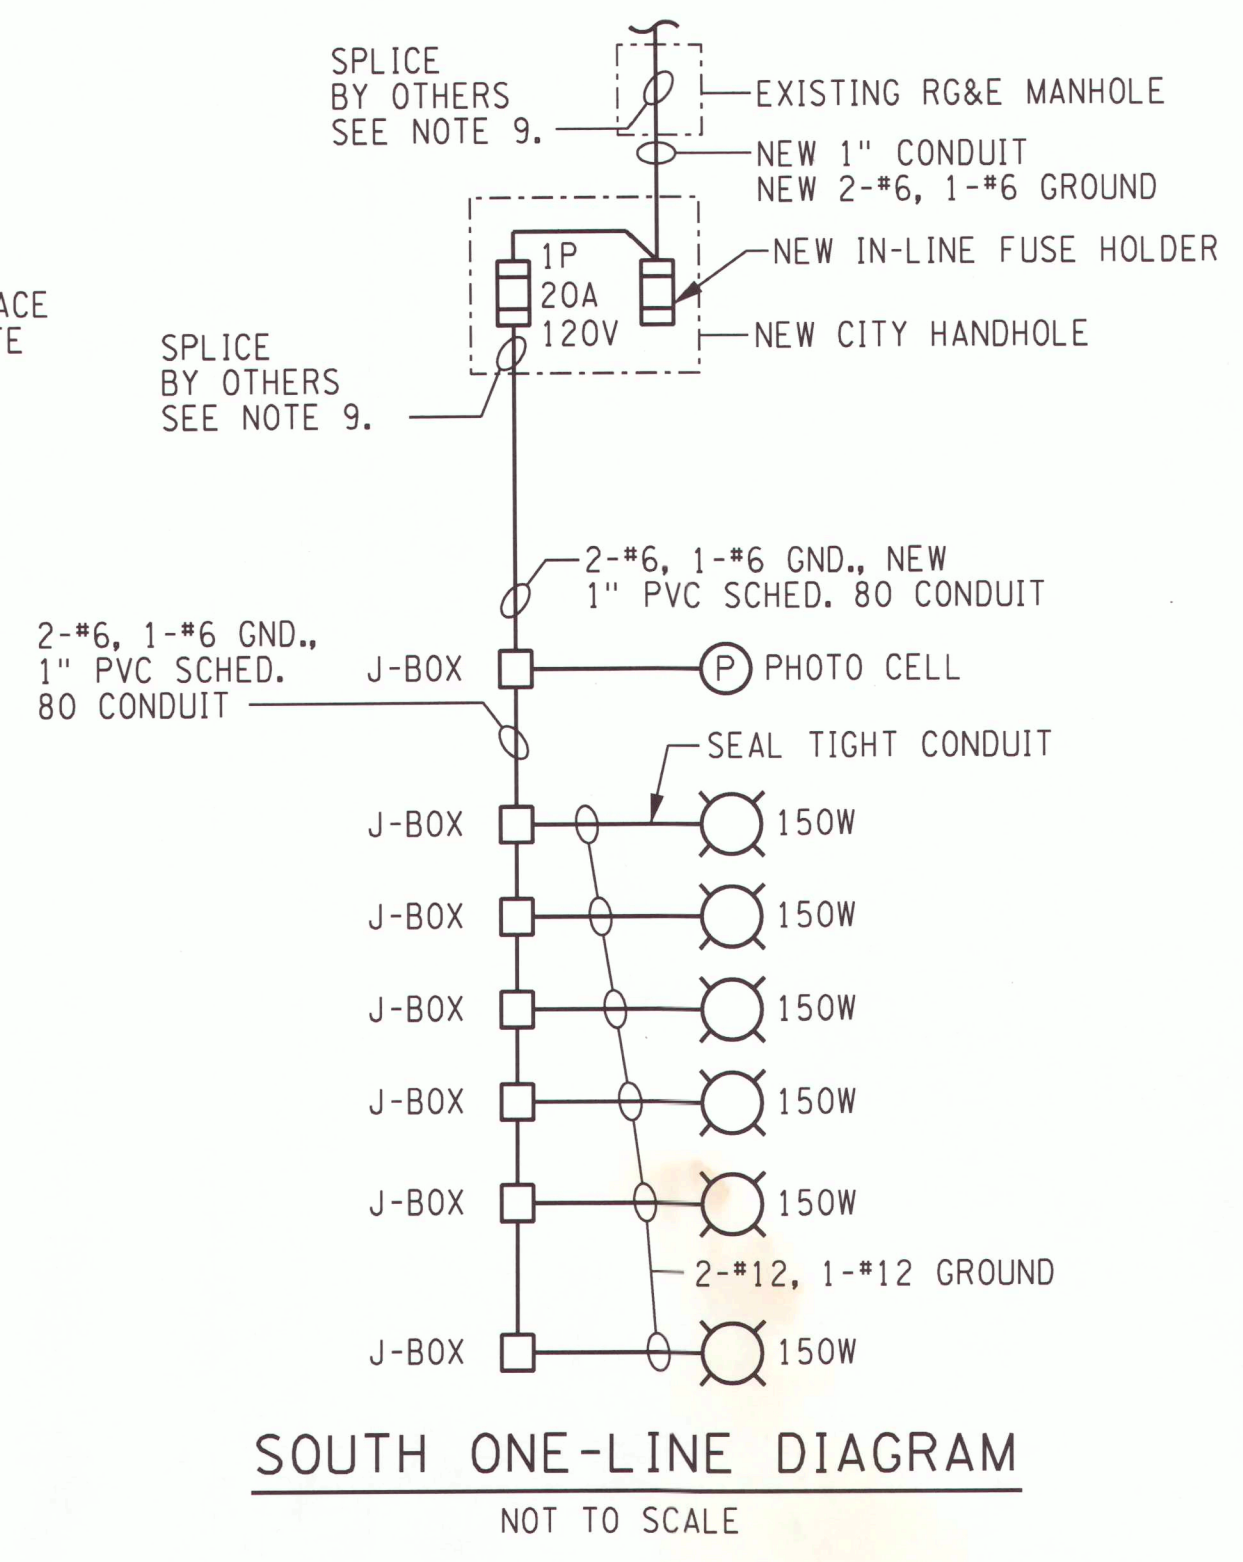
SPLICE BY OTHERS SEE NOTE 9.

EXISTING RG&E MANHOLE

NEW 1" CONDUIT
NEW 2-#6, 1-#6 GROUND

NEW IN-LINE FUSE HOLDER

ACE
E

1P
20A
120V

NEW CITY HANDHOLE

SPLICE BY OTHERS SEE NOTE 9.

2-#6, 1-#6 GND., NEW 1" PVC SCHED. 80 CONDUIT

2-#6, 1-#6 GND., 1" PVC SCHED. 80 CONDUIT

J-BOX

P PHOTO CELL

SEAL TIGHT CONDUIT

J-BOX 150W

J-BOX 150W

J-BOX 150W

J-BOX 150W

J-BOX 150W

2-#12, 1-#12 GROUND

J-BOX 150W

SOUTH ONE-LINE DIAGRAM

NOT TO SCALE